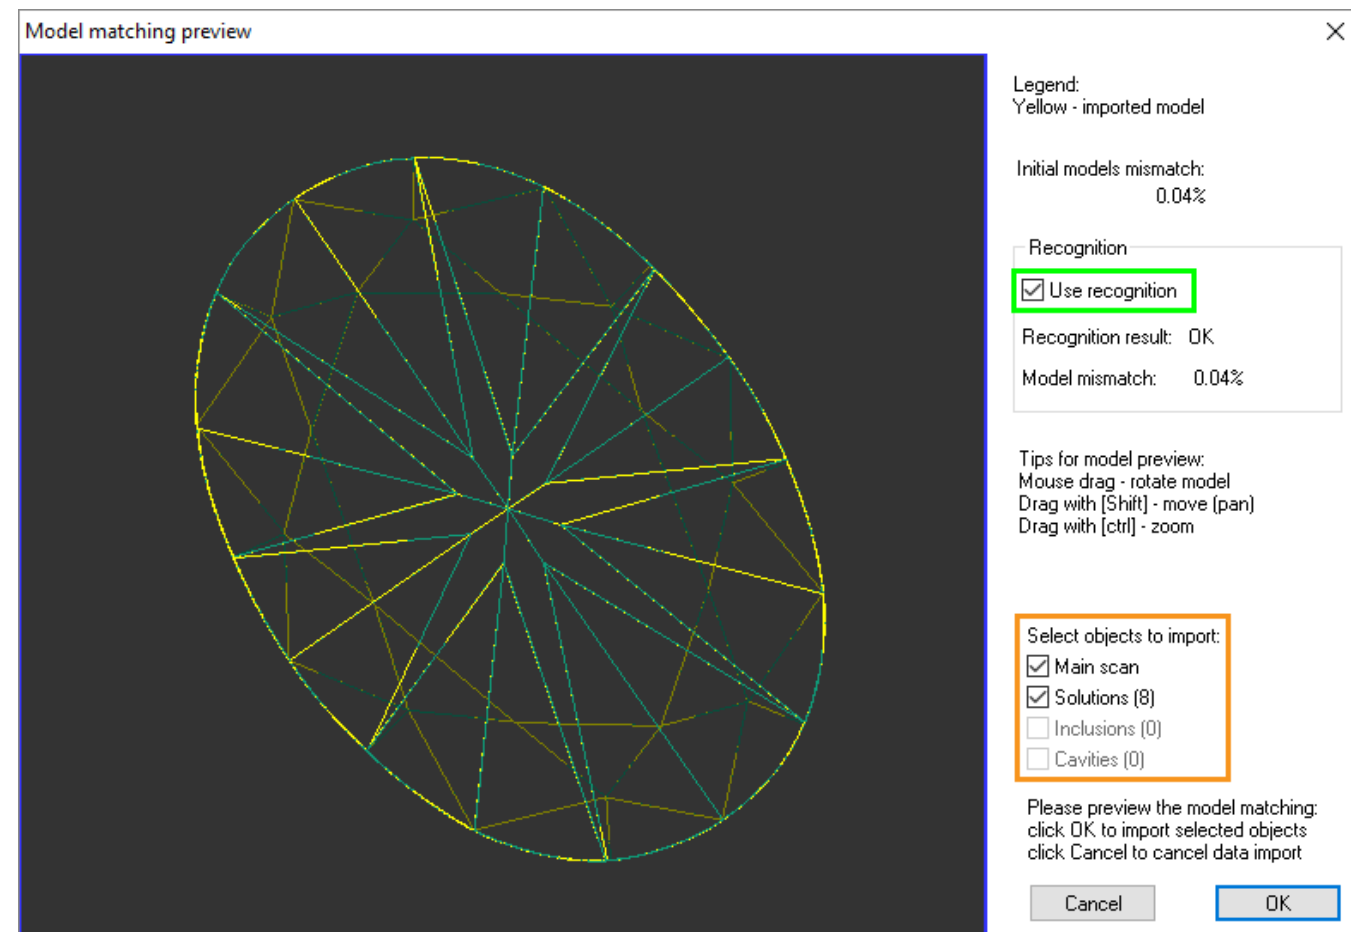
Model matching preview

Legend:
Yellow - imported model

Initial models mismatch:
0.04%

Recognition

Use recognition

Recognition result: OK

Model mismatch: 0.04%

Tips for model preview:
Mouse drag - rotate model
Drag with [Shift] - move (pan)
Drag with [ctrl] - zoom

Select objects to import:
Main scan
Solutions (8)
Inclusions (0)
Cavities (0)

Please preview the model matching:
click OK to import selected objects
click Cancel to cancel data import

Cancel
OK